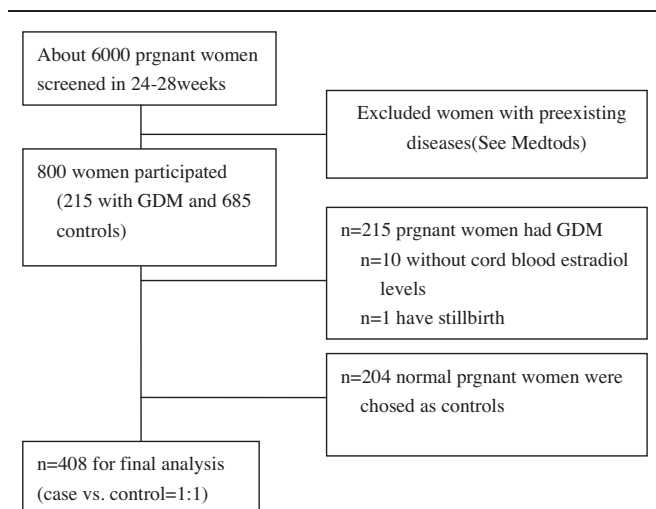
About 6000 prgnant women screened in 24-28weeks

Excluded women with preexisting diseases(See Medtods)

800 women participated (215 with GDM and 685 controls)

n=215 prgnant women had GDM
n=10 without cord blood estradiol levels
n=1 have stillbirth

n=204 normal prgnant women were chosed as controls

n=408 for final analysis (case vs. control=1:1)